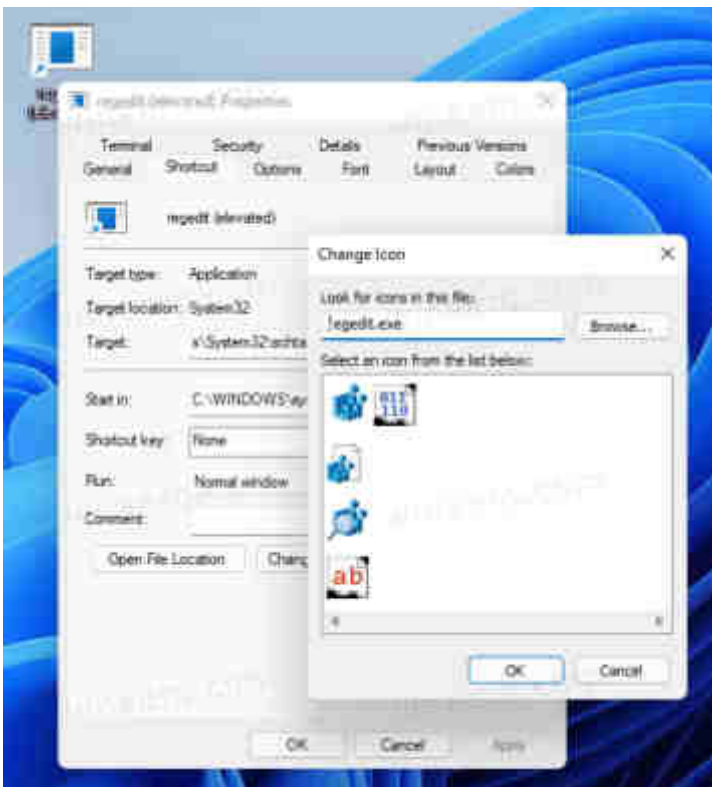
regedit (elevated) Properties

Terminal
Security
Details
Previous Versions
General
Shortcut
Options
Font
Layout
Colors

regedit (elevated)

Target type: Application
Target location: System32
Target: x\System32\schta

Start in: C:\WINDOWS\sy
Shortcut key: None
Run: Normal window
Comment:

Open File Location
Chang

OK
Cancel
Apply

Change Icon

Look for icons in this file:
regedit.exe
Browse...

Select an icon from the list below:

011
110

ab

OK
Cancel